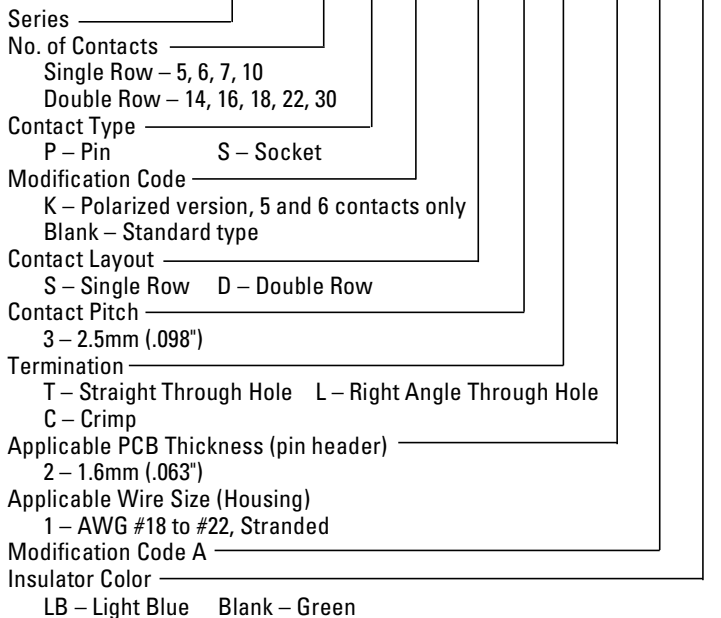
Series
No. of Contacts
Single Row – 5, 6, 7, 10
Double Row – 14, 16, 18, 22, 30
Contact Type
P – Pin S – Socket
Modification Code
K – Polarized version, 5 and 6 contacts only
Blank – Standard type
Contact Layout
S – Single Row D – Double Row
Contact Pitch
3 – 2.5mm (.098")
Termination
T – Straight Through Hole L – Right Angle Through Hole
C – Crimp
Applicable PCB Thickness (pin header)
2 – 1.6mm (.063")
Applicable Wire Size (Housing)
1 – AWG #18 to #22, Stranded
Modification Code A
Insulator Color
LB – Light Blue Blank – Green